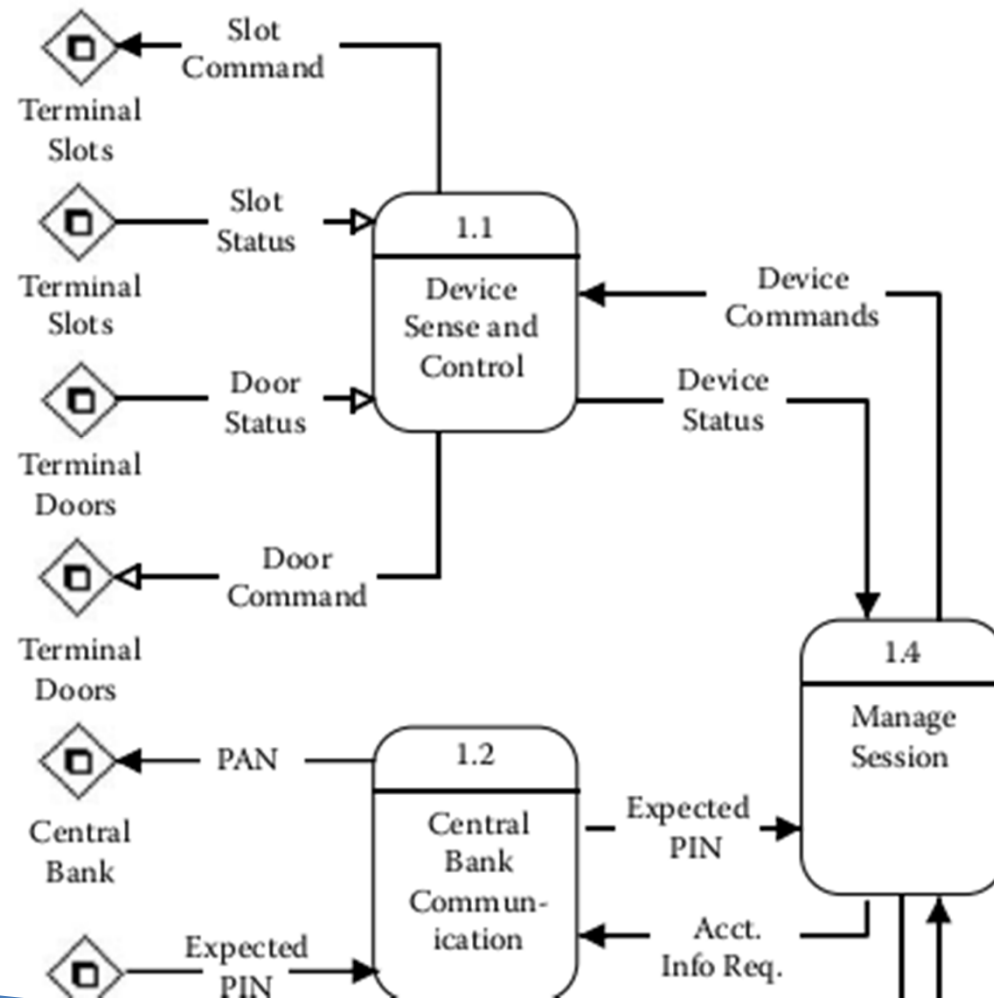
Slot Command

Terminal Slots

Slot Status

1.1

Device Sense and Control

Device Commands

Terminal Slots

Door Status

Device Status

Terminal Doors

Door Command

Terminal Doors

1.4

Manage Session

PAN

1.2

Central Bank Communication

Central Bank

Expected PIN

Acct. Info Req.

Expected PIN